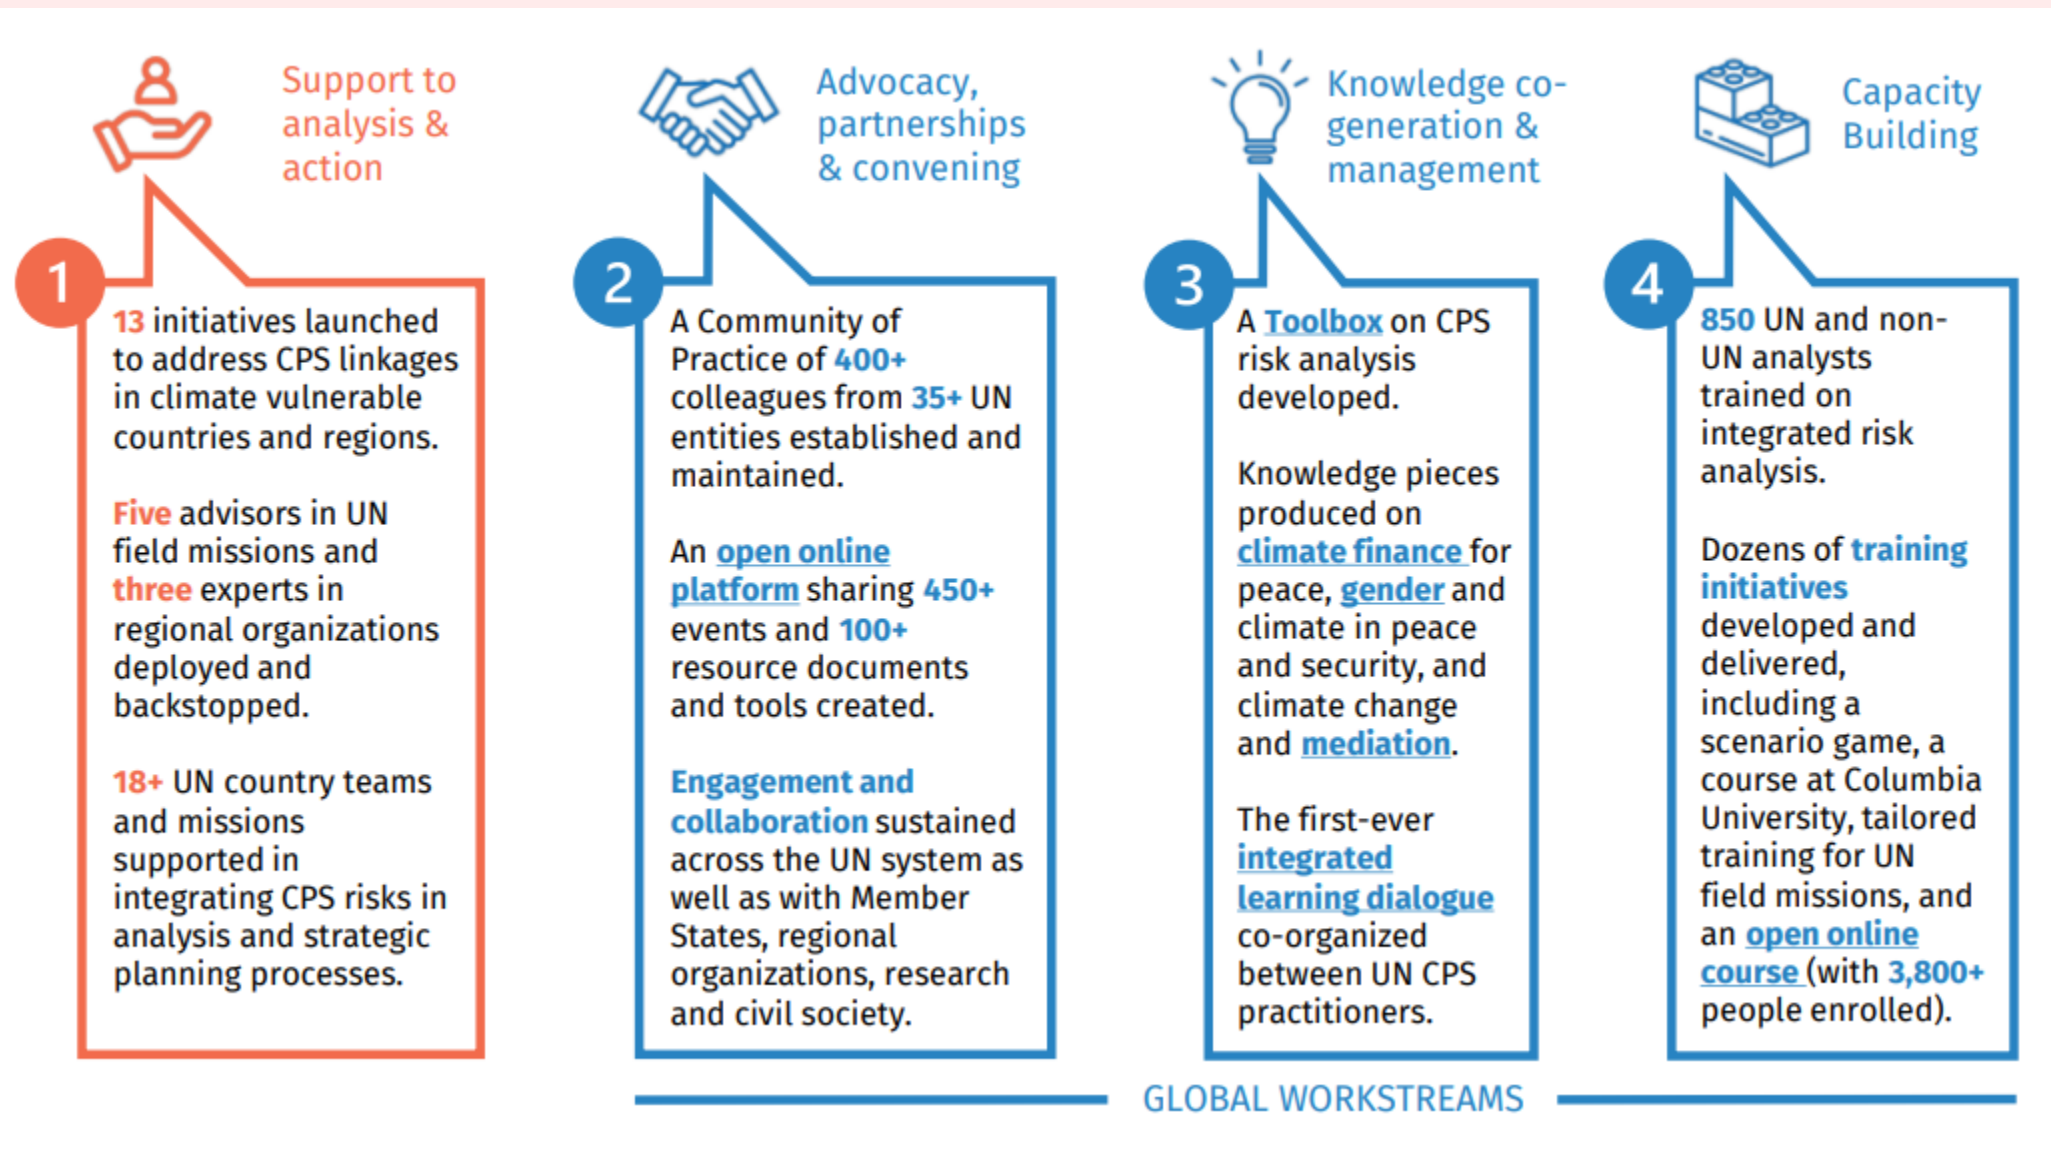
Support to analysis & action

1

13 initiatives launched to address CPS linkages in climate vulnerable countries and regions.

Five advisors in UN field missions and three experts in regional organizations deployed and backstopped.

18+ UN country teams and missions supported in integrating CPS risks in analysis and strategic planning processes.

Advocacy, partnerships & convening

2

A Community of Practice of 400+ colleagues from 35+ UN entities established and maintained.

An open online platform sharing 450+ events and 100+ resource documents and tools created.

Engagement and collaboration sustained across the UN system as well as with Member States, regional organizations, research and civil society.

Knowledge co-generation & management

3

A Toolbox on CPS risk analysis developed.

Knowledge pieces produced on climate finance for peace, gender and climate in peace and security, and climate change and mediation.

The first-ever integrated learning dialogue co-organized between UN CPS practitioners.

Capacity Building

4

850 UN and non-UN analysts trained on integrated risk analysis.

Dozens of training initiatives developed and delivered, including a scenario game, a course at Columbia University, tailored training for UN field missions, and an open online course (with 3,800+ people enrolled).

GLOBAL WORKSTREAMS